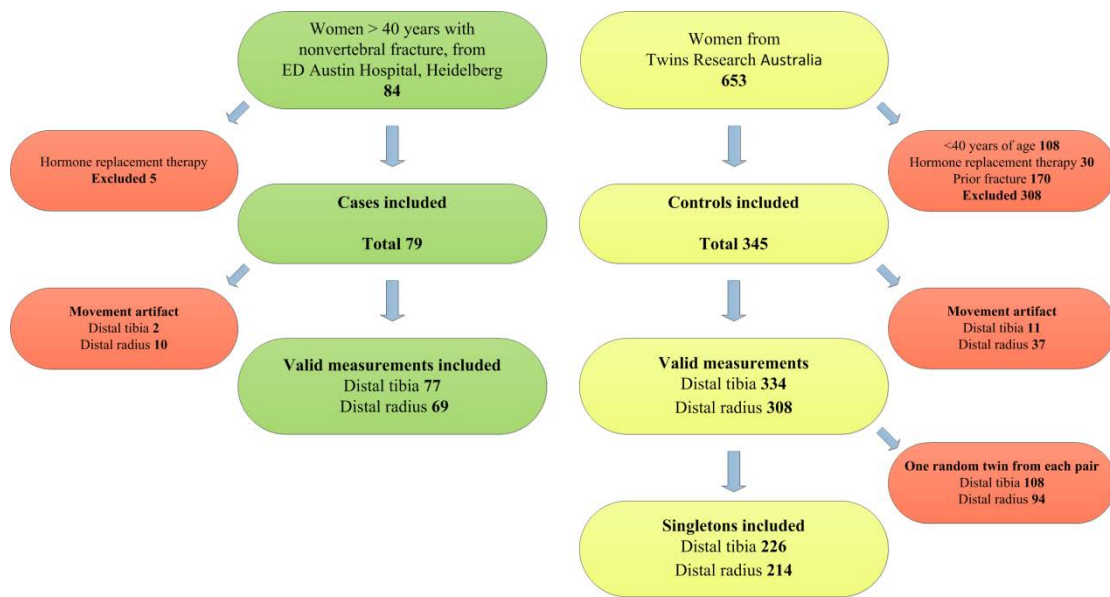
Women > 40 years with nonvertebral fracture, from ED Austin Hospital, Heidelberg
84

Women from Twins Research Australia
653

Hormone replacement therapy
Excluded 5

Cases included

Total 79

Controls included

Total 345

<40 years of age 108
Hormone replacement therapy 30
Prior fracture 170
Excluded 308

Movement artifact
Distal tibia 2
Distal radius 10

Valid measurements included
Distal tibia 77
Distal radius 69

Valid measurements
Distal tibia 334
Distal radius 308

Movement artifact
Distal tibia 11
Distal radius 37

One random twin from each pair
Distal tibia 108
Distal radius 94

Singletons included
Distal tibia 226
Distal radius 214